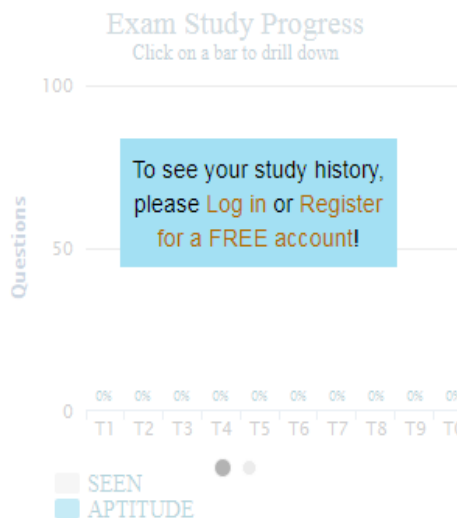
Exam Study Progress
Click on a bar to drill down

100

Questions

50

0

To see your study history, please Log in or Register for a FREE account!

0% 0% 0% 0% 0% 0% 0% 0% 0% 0%
T1 T2 T3 T4 T5 T6 T7 T8 T9 T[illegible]

SEEN
APTITUDE